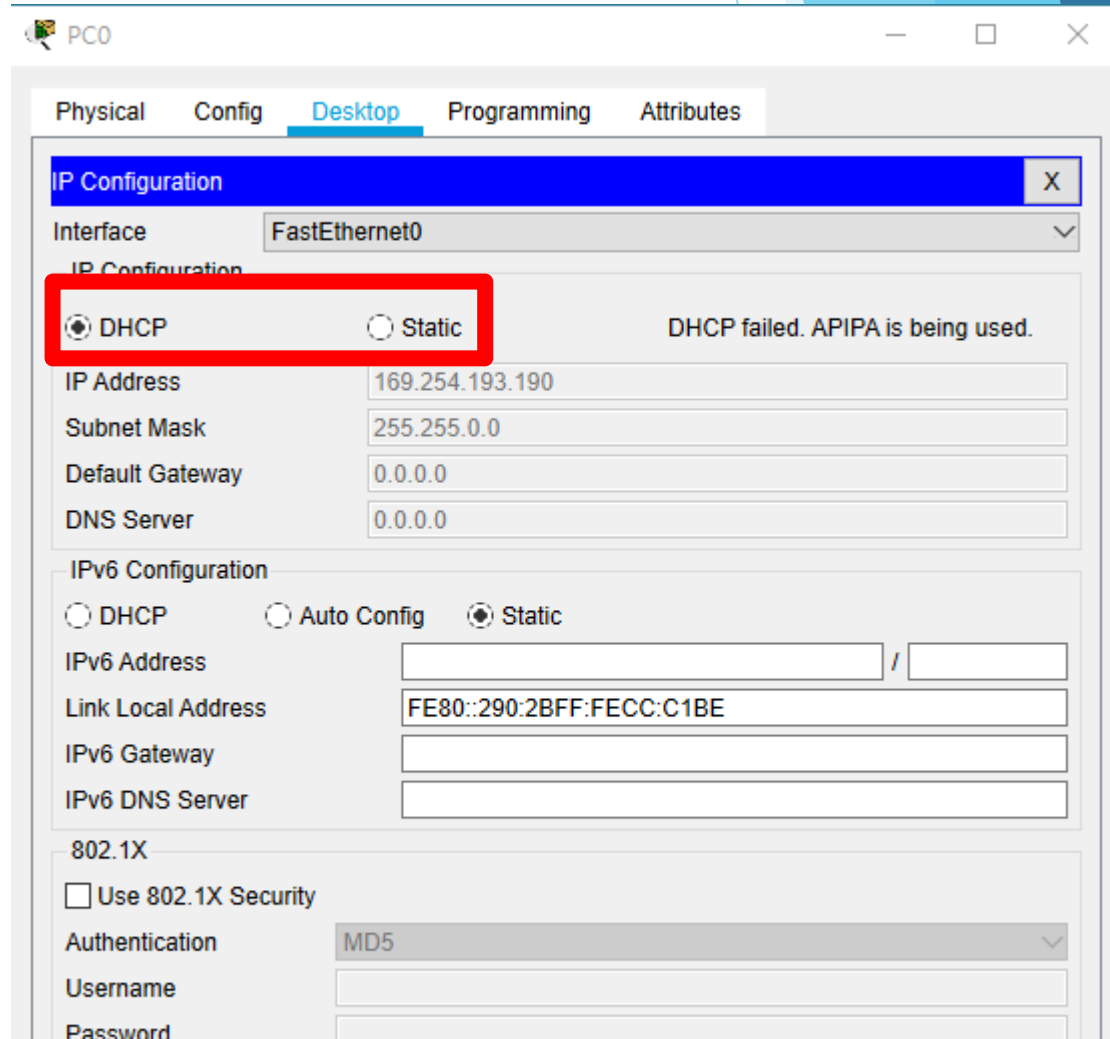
PC0

Physical Config Desktop Programming Attributes

IP Configuration X

Interface FastEthernet0

IP Configuration

DHCP Static DHCP failed. APIPA is being used.

IP Address 169.254.193.190

Subnet Mask 255.255.0.0

Default Gateway 0.0.0.0

DNS Server 0.0.0.0

IPv6 Configuration

DHCP Auto Config Static

IPv6 Address /

Link Local Address FE80::290:2BFF:FECC:C1BE

IPv6 Gateway

IPv6 DNS Server

802.1X

Use 802.1X Security

Authentication MD5

Username

Password